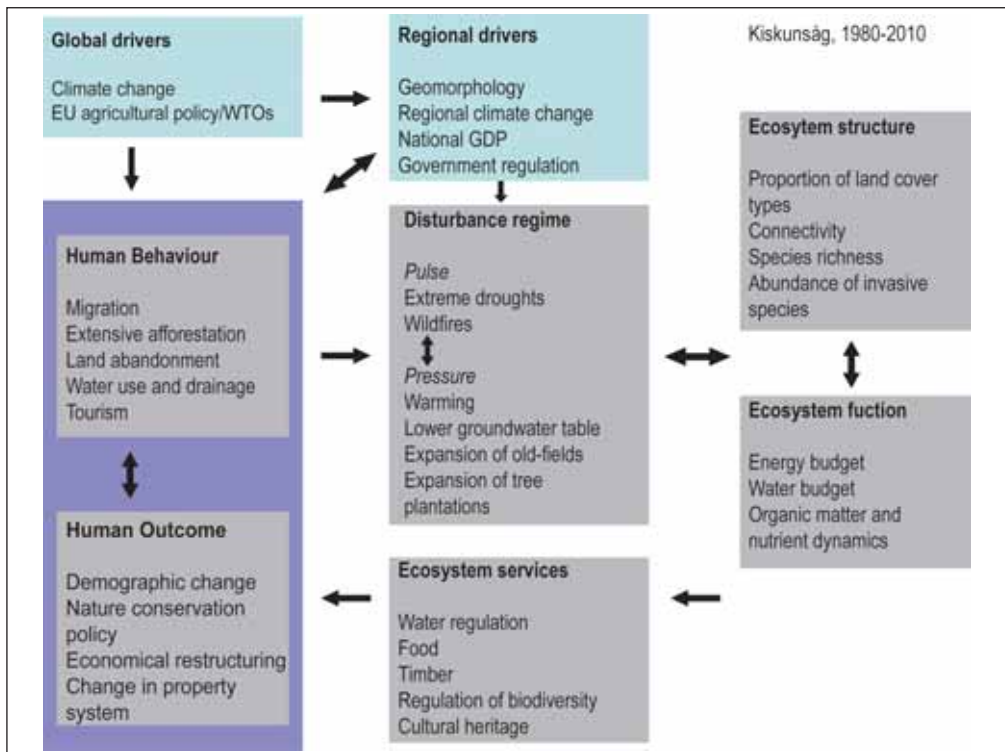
Global drivers

Climate change
EU agricultural policy/WTOs

Regional drivers

Geomorphology
Regional climate change
National GDP
Government regulation

Kiskunság, 1980-2010

Ecosytem structure

Proportion of land cover types
Connectivity
Species richness
Abundance of invasive species

Human Behaviour

Migration
Extensive afforestation
Land abandonment
Water use and drainage
Tourism

Disturbance regime

Pulse
Extreme droughts
Wildfires

Pressure
Warming
Lower groundwater table
Expansion of old-fields
Expansion of tree plantations

Ecosystem fuction

Energy budget
Water budget
Organic matter and nutrient dynamics

Human Outcome

Demographic change
Nature conservation policy
Economical restructuring
Change in property system

Ecosystem services

Water regulation
Food
Timber
Regulation of biodiversity
Cultural heritage